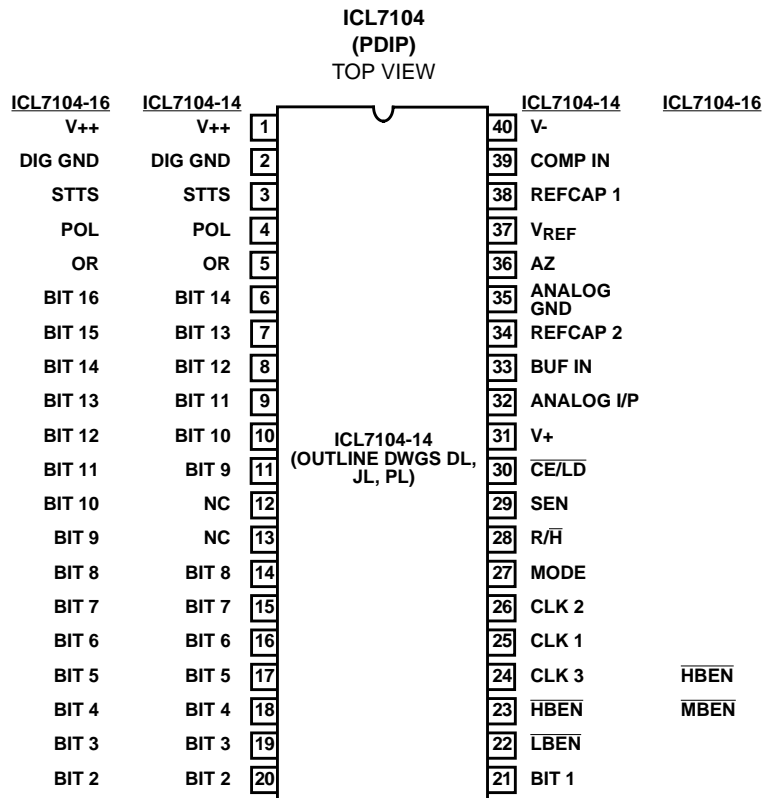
ICL7104
(PDIP)
TOP VIEW

| ICL7104-16 | ICL7104-14 | Pin | Pin | ICL7104-14 | ICL7104-16 |
|---|---|---|---|---|---|
| V++ | V++ | 1 | 40 | V- | |
| DIG GND | DIG GND | 2 | 39 | COMP IN | |
| STTS | STTS | 3 | 38 | REFCAP 1 | |
| POL | POL | 4 | 37 | $V_{REF}$ | |
| OR | OR | 5 | 36 | AZ | |
| BIT 16 | BIT 14 | 6 | 35 | ANALOG GND | |
| BIT 15 | BIT 13 | 7 | 34 | REFCAP 2 | |
| BIT 14 | BIT 12 | 8 | 33 | BUF IN | |
| BIT 13 | BIT 11 | 9 | 32 | ANALOG I/P | |
| BIT 12 | BIT 10 | 10 | 31 | V+ | |
| BIT 11 | BIT 9 | 11 | 30 | $\overline{CE/LD}$ | |
| BIT 10 | NC | 12 | 29 | SEN | |
| BIT 9 | NC | 13 | 28 | $R/\overline{H}$ | |
| BIT 8 | BIT 8 | 14 | 27 | MODE | |
| BIT 7 | BIT 7 | 15 | 26 | CLK 2 | |
| BIT 6 | BIT 6 | 16 | 25 | CLK 1 | |
| BIT 5 | BIT 5 | 17 | 24 | CLK 3 | $\overline{HBEN}$ |
| BIT 4 | BIT 4 | 18 | 23 | $\overline{HBEN}$ | $\overline{MBEN}$ |
| BIT 3 | BIT 3 | 19 | 22 | $\overline{LBEN}$ | |
| BIT 2 | BIT 2 | 20 | 21 | BIT 1 | |

ICL7104-14
(OUTLINE DWGS DL, JL, PL)